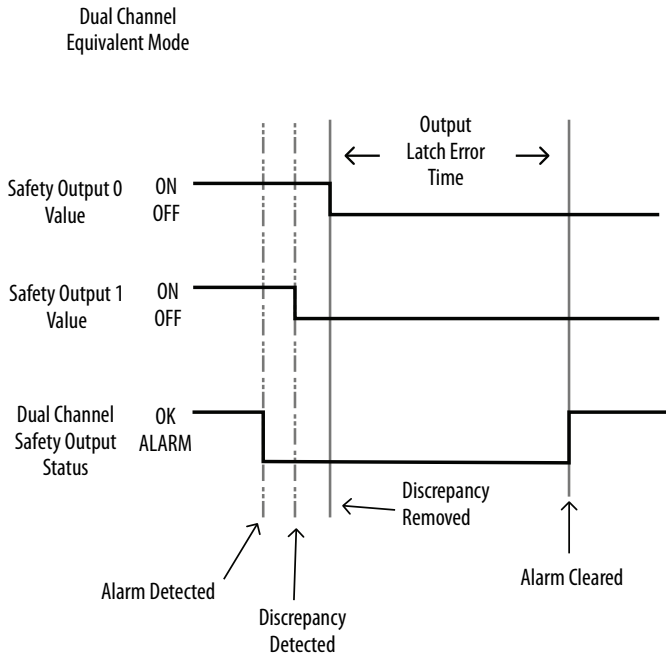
Dual Channel Equivalent Mode

Output Latch Error Time

Safety Output 0 Value
ON
OFF

Safety Output 1 Value
ON
OFF

Dual Channel Safety Output Status
OK
ALARM

Discrepancy Removed

Alarm Detected

Discrepancy Detected

Alarm Cleared